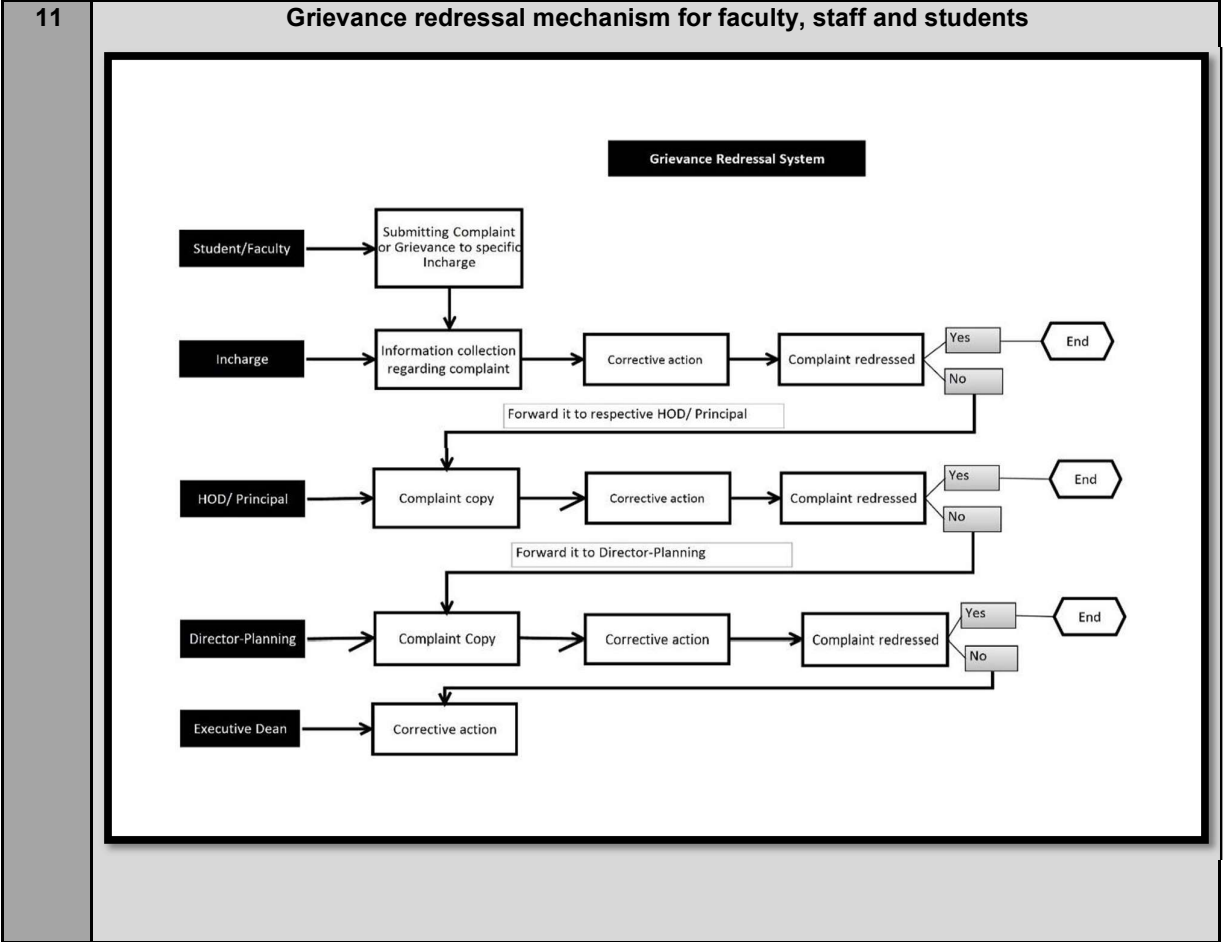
11

Grievance redressal mechanism for faculty, staff and students

Grievance Redressal System

Student/Faculty

Submitting Complaint or Grievance to specific Incharge

Incharge

Information collection regarding complaint

Corrective action

Complaint redressed

Yes

End

No

Forward it to respective HOD/ Principal

HOD/ Principal

Complaint copy

Corrective action

Complaint redressed

Yes

End

No

Forward it to Director-Planning

Director-Planning

Complaint Copy

Corrective action

Complaint redressed

Yes

End

No

Executive Dean

Corrective action